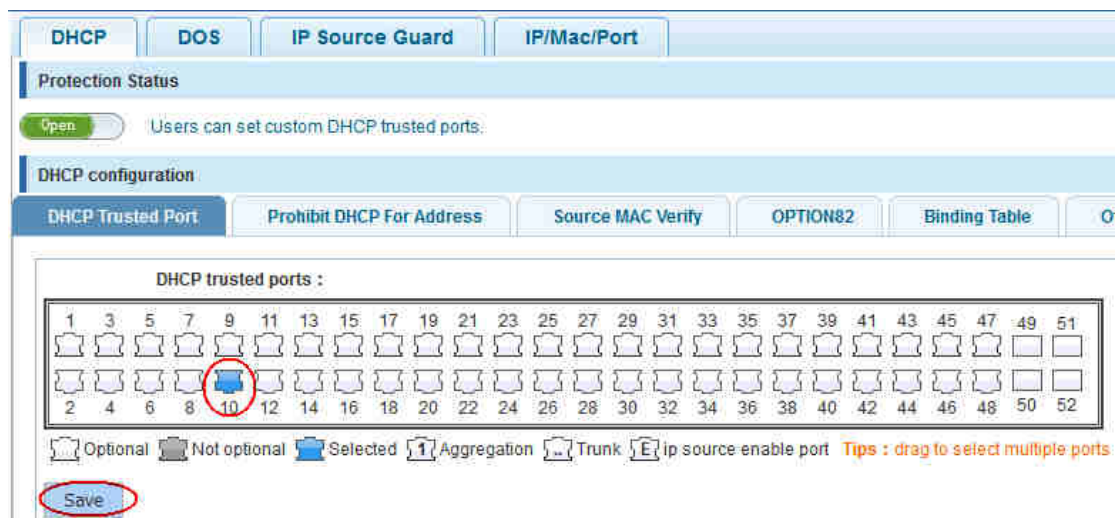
DHCP DOS IP Source Guard IP/Mac/Port

Protection Status

Open Users can set custom DHCP trusted ports.

DHCP configuration

DHCP Trusted Port Prohibit DHCP For Address Source MAC Verify OPTION82 Binding Table O

DHCP trusted ports :

1 3 5 7 9 11 13 15 17 19 21 23 25 27 29 31 33 35 37 39 41 43 45 47 49 51

2 4 6 8 10 12 14 16 18 20 22 24 26 28 30 32 34 36 38 40 42 44 46 48 50 52

Optional Not optional Selected 1 Aggregation ... Trunk E ip source enable port Tips : drag to select multiple ports

Save